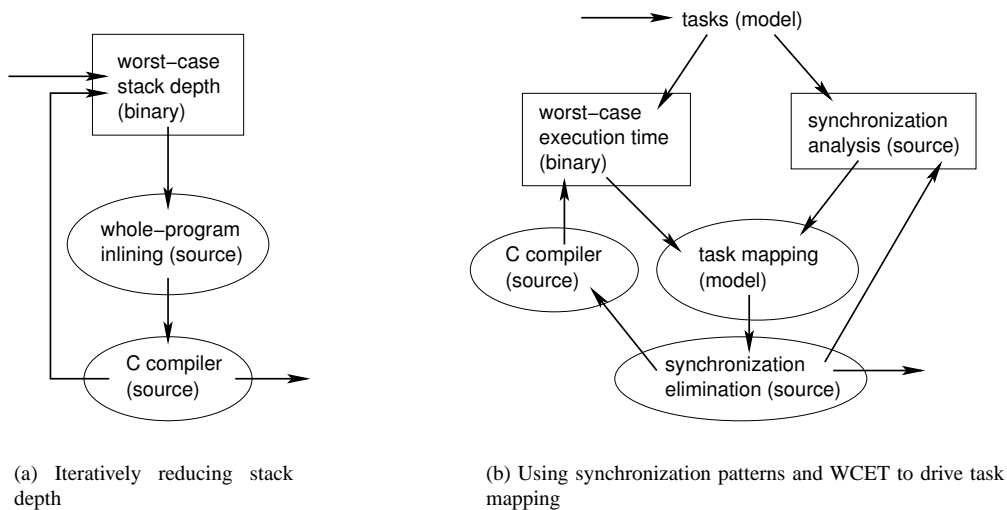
worst−case stack depth (binary)

whole−program inlining (source)

C compiler (source)

(a) Iteratively reducing stack depth

tasks (model)

worst−case execution time (binary)

synchronization analysis (source)

C compiler (source)

task mapping (model)

synchronization elimination (source)

(b) Using synchronization patterns and WCET to drive task mapping